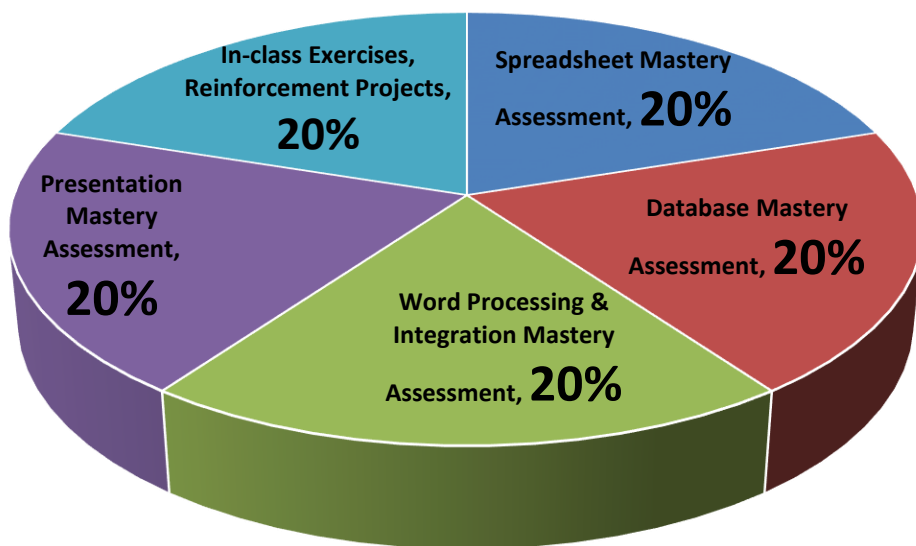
In-class Exercises, Reinforcement Projects, 20%

Spreadsheet Mastery Assessment, 20%

Presentation Mastery Assessment, 20%

Database Mastery Assessment, 20%

Word Processing & Integration Mastery Assessment, 20%